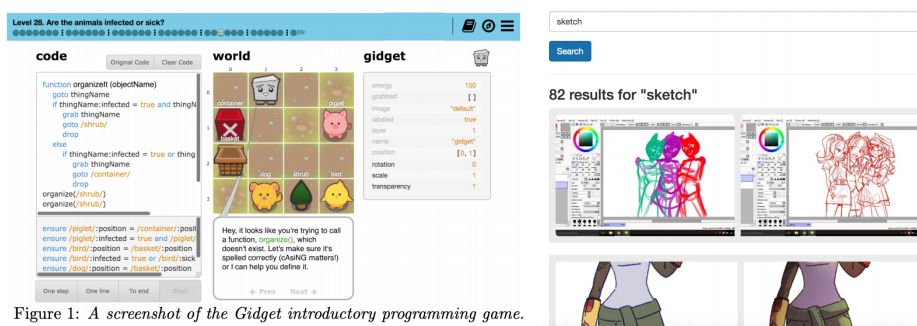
Level 28. Are the animals infected or sick?

code

Original Code

Clear Code

function organizeIt (objectName)
goto thingName
if thingName:infected = true and thingN
grab thingName
goto /shrub/
drop
else
if thingName:infected = true or thing
grab thingName
goto /container/
drop
organize(/shrub/)
organize(/shrub/)

ensure /piglet/:position = /container/:posit
ensure /piglet/:infected = true and /piglet/
ensure /bird/:position = /basket/:position
ensure /bird/:infected = true or /bird/:sick
ensure /dog/:position = /basket/:position

One step

One line

To end

Stop

world

0 1 2 3

0 container piglet

1 basket

2 dog shrub bird

3

Hey, it looks like you're trying to call a function, organize(), which doesn't exist. Let's make sure it's spelled correctly (cAsiNG matters!) or I can help you define it.

← Prev

Next →

gidget

| | |
|---|---|
| energy | 150 |
| grabbed | [ ] |
| image | "default" |
| labeled | true |
| layer | 1 |
| name | "gidget" |
| position | [0, 1] |
| rotation | 0 |
| scale | 1 |
| transparency | 1 |

Figure 1: *A screenshot of the Gidget introductory programming game.*

sketch

Search

82 results for "sketch"